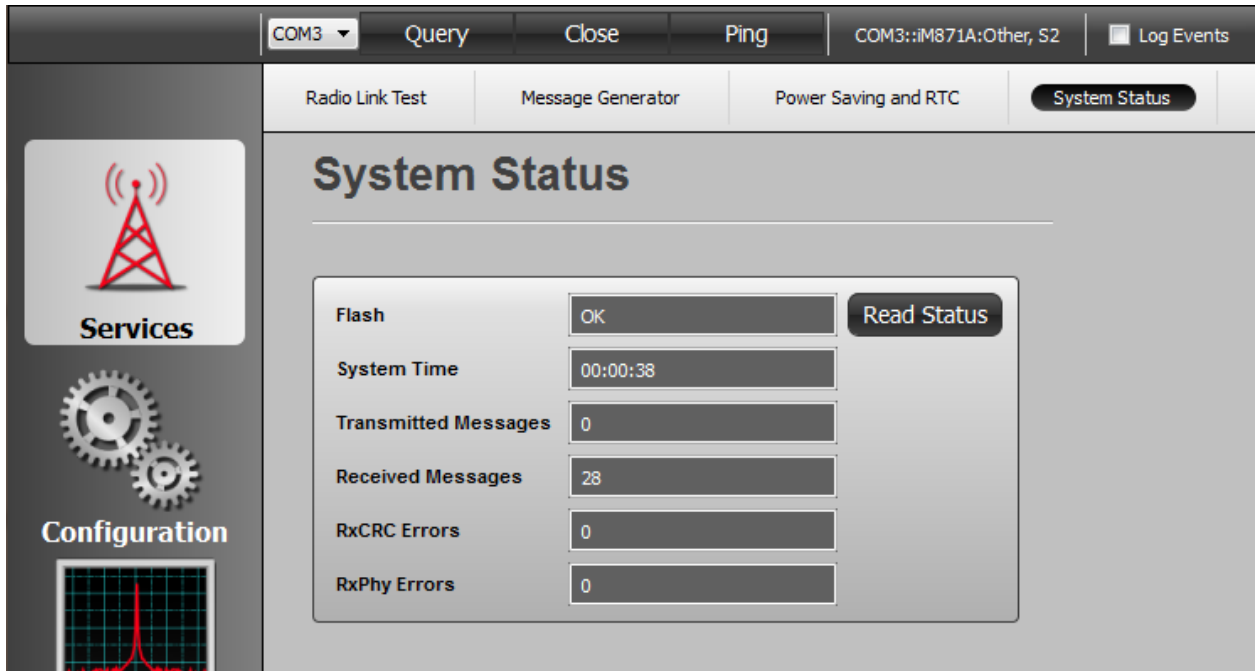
COM3 Query Close Ping COM3::iM871A:Other, S2 Log Events

Radio Link Test Message Generator Power Saving and RTC System Status

Services

Configuration

System Status

| | | |
|---|---|---|
| Flash | OK | Read Status |
| System Time | 00:00:38 | |
| Transmitted Messages | 0 | |
| Received Messages | 28 | |
| RxCRC Errors | 0 | |
| RxPhy Errors | 0 | |